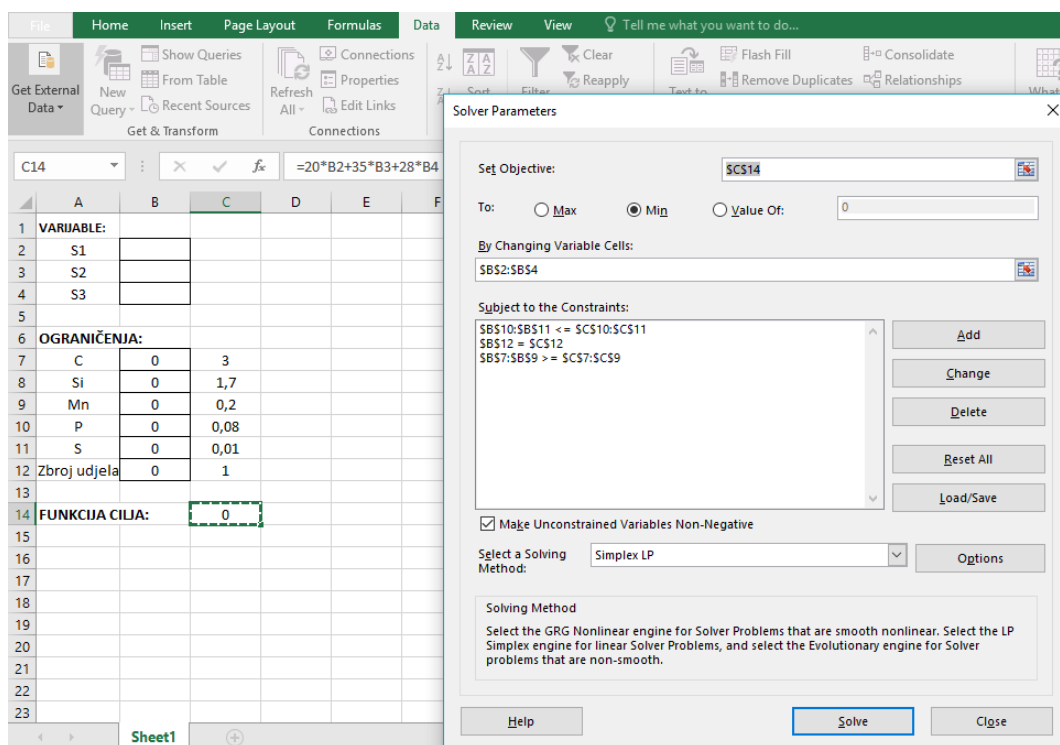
File Home Insert Page Layout Formulas Data Review View Tell me what you want to do...

Get External Data New Query Show Queries From Table Recent Sources Get & Transform Refresh All Connections Properties Edit Links Connections Sort Filter Clear Reapply Text to Flash Fill Remove Duplicates Consolidate Relationships What

C14 $f_x$ =20*B2+35*B3+28*B4

| | A | B | C | D | E | F |
|---|---|---|---|---|---|---|
| 1 | VARIJABLE: | | | | | |
| 2 | S1 | | | | | |
| 3 | S2 | | | | | |
| 4 | S3 | | | | | |
| 5 | | | | | | |
| 6 | OGRANIČENJA: | | | | | |
| 7 | C | 0 | 3 | | | |
| 8 | Si | 0 | 1,7 | | | |
| 9 | Mn | 0 | 0,2 | | | |
| 10 | P | 0 | 0,08 | | | |
| 11 | S | 0 | 0,01 | | | |
| 12 | Zbroj udjela | 0 | 1 | | | |
| 13 | | | | | | |
| 14 | FUNKCIJA CILJA: | | 0 | | | |
| 15 | | | | | | |
| 16 | | | | | | |
| 17 | | | | | | |
| 18 | | | | | | |
| 19 | | | | | | |
| 20 | | | | | | |
| 21 | | | | | | |
| 22 | | | | | | |
| 23 | | | | | | |

Sheet1

Solver Parameters

Set Objective: $C$14

To: Max Min Value Of: 0

By Changing Variable Cells:
$B$2:$B$4

Subject to the Constraints:
$B$10:$B$11 <= $C$10:$C$11
$B$12 = $C$12
$B$7:$B$9 >= $C$7:$C$9

Add
Change
Delete
Reset All
Load/Save

Make Unconstrained Variables Non-Negative

Select a Solving Method: Simplex LP Options

Solving Method
Select the GRG Nonlinear engine for Solver Problems that are smooth nonlinear. Select the LP Simplex engine for linear Solver Problems, and select the Evolutionary engine for Solver problems that are non-smooth.

Help Solve Close